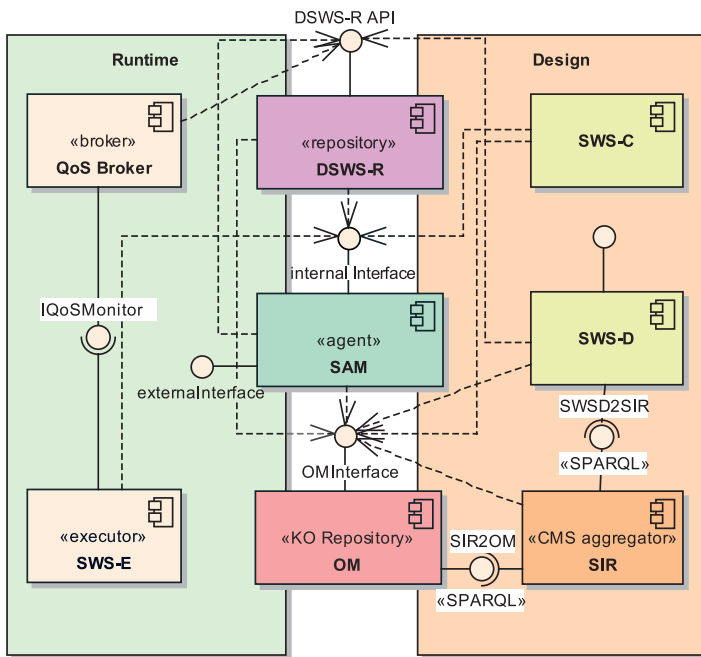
DSWS-R API

Runtime

Design

«broker»
QoS Broker

«repository»
DSWS-R

SWS-C

internal Interface

IQoSMonitor

«agent»
SAM

SWS-D

externalInterface

SWSD2SIR

OMInterface

«SPARQL»

«executor»
SWS-E

«KO Repository»
OM

SIR2OM

«CMS aggregator»
SIR

«SPARQL»